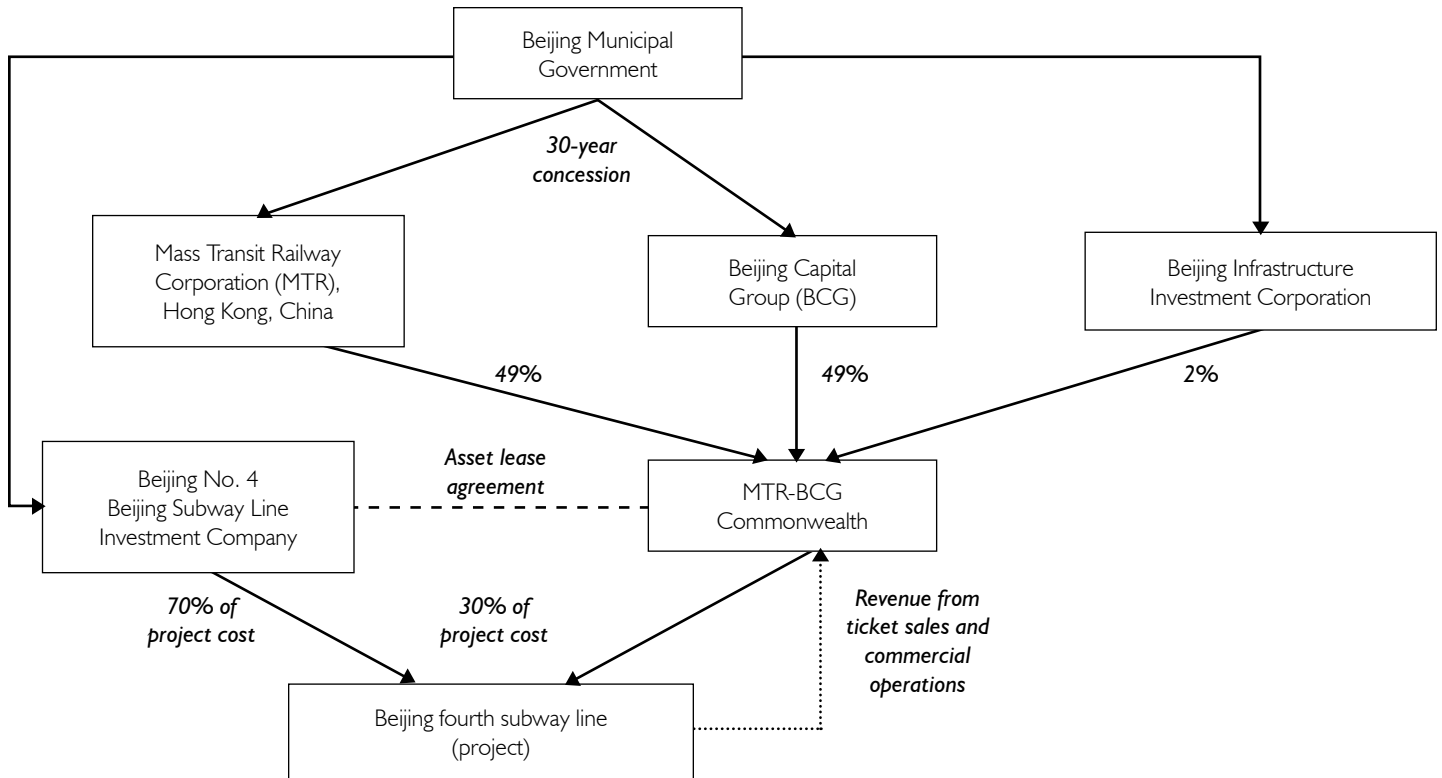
Beijing Municipal Government

30-year concession

Mass Transit Railway Corporation (MTR), Hong Kong, China

Beijing Capital Group (BCG)

Beijing Infrastructure Investment Corporation

49%

49%

2%

Beijing No. 4 Beijing Subway Line Investment Company

Asset lease agreement

MTR-BCG Commonwealth

70% of project cost

30% of project cost

Revenue from ticket sales and commercial operations

Beijing fourth subway line (project)